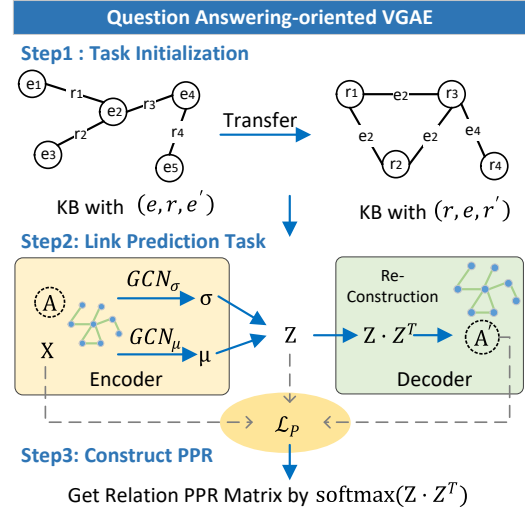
Question Answering-oriented VGAE

Step1 : Task Initialization

e1 r1 e2 r3 e4 r2 r4 e3 e5

Transfer

r1 e2 r3 e2 e2 e4 r2 r4

KB with $(e, r, e')$

KB with $(r, e, r')$

Step2: Link Prediction Task

$GCN_{\sigma}$ σ

A

$GCN_{\mu}$ μ

X

Encoder

Z

Re-Construction

$Z \cdot Z^T$

A

Decoder

$\mathcal{L}_P$

Step3: Construct PPR

Get Relation PPR Matrix by $\text{softmax}(Z \cdot Z^T)$